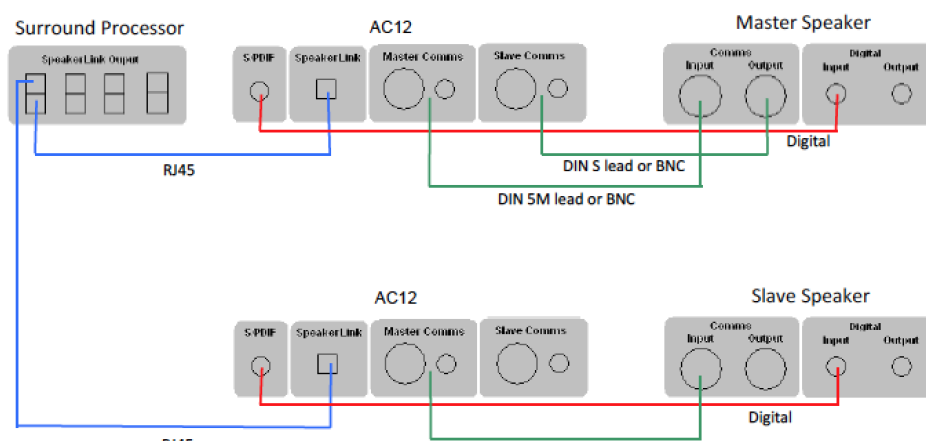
Surround Processor

SpeakerLink Output

AC12

S/PDIF

SpeakerLink

Master Comms

Slave Comms

Master Speaker

Comms

Input

Output

Digital

Input

Output

RJ45

Digital

DIN S lead or BNC

DIN 5M lead or BNC

AC12

S/PDIF

SpeakerLink

Master Comms

Slave Comms

Slave Speaker

Comms

Input

Output

Digital

Input

Output

Digital

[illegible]